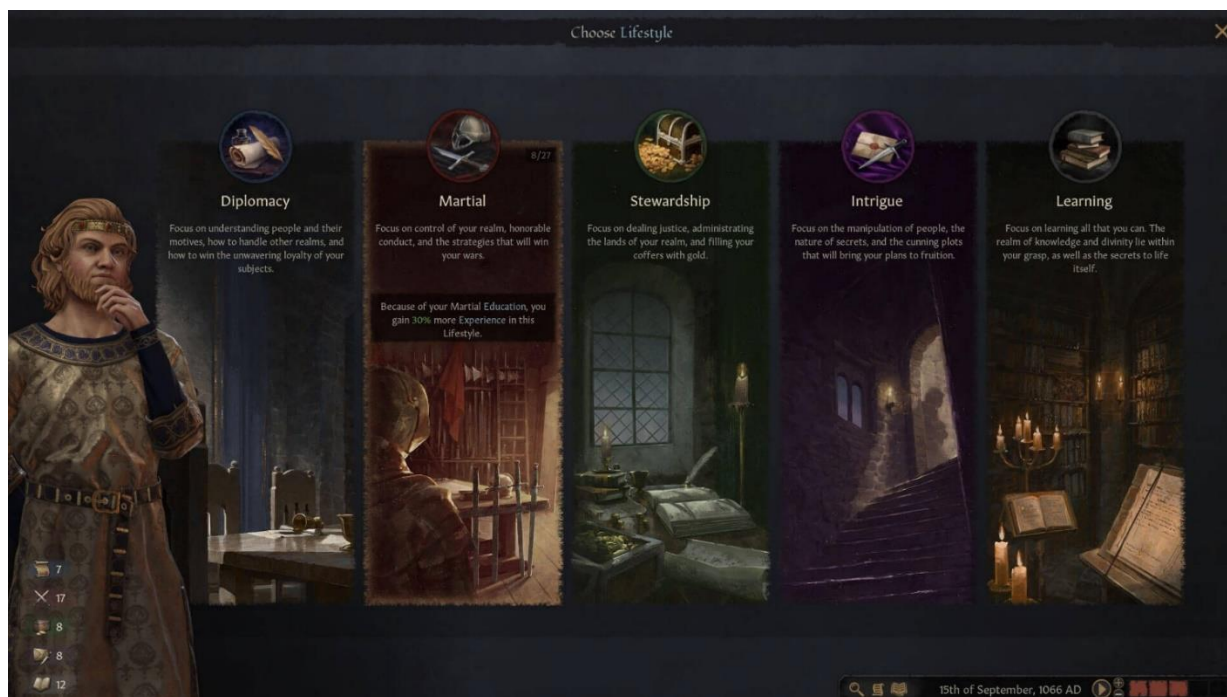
Choose Lifestyle

Diplomacy

Focus on understanding people and their motives, how to handle other realms, and how to win the unwavering loyalty of your subjects.

8/27

Martial

Focus on control of your realm, honorable conduct, and the strategies that will win your wars.

Because of your Martial Education, you gain 30% more Experience in this Lifestyle.

Stewardship

Focus on dealing justice, administrating the lands of your realm, and filling your coffers with gold.

Intrigue

Focus on the manipulation of people, the nature of secrets, and the cunning plots that will bring your plans to fruition.

Learning

Focus on learning all that you can. The realm of knowledge and divinity lie within your grasp, as well as the secrets to life itself.

7
17
8
8
12

15th of September, 1066 AD